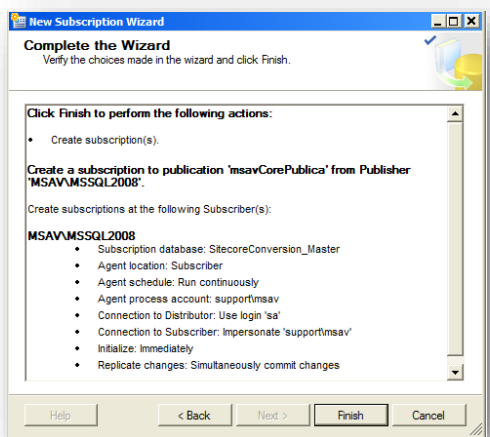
New Subscription Wizard

Complete the Wizard
Verify the choices made in the wizard and click Finish.

Click Finish to perform the following actions:

• Create subscription(s).

Create a subscription to publication 'msavCorePublica' from Publisher 'MSAV\MSSQL2008'.

Create subscriptions at the following Subscriber(s):

MSAV\MSSQL2008
• Subscription database: SitecoreConversion_Master
• Agent location: Subscriber
• Agent schedule: Run continuously
• Agent process account: support\msav
• Connection to Distributor: Use login 'sa'
• Connection to Subscriber: Impersonate 'support\msav'
• Initialize: Immediately
• Replicate changes: Simultaneously commit changes

Help | < Back | Next > | Finish | Cancel